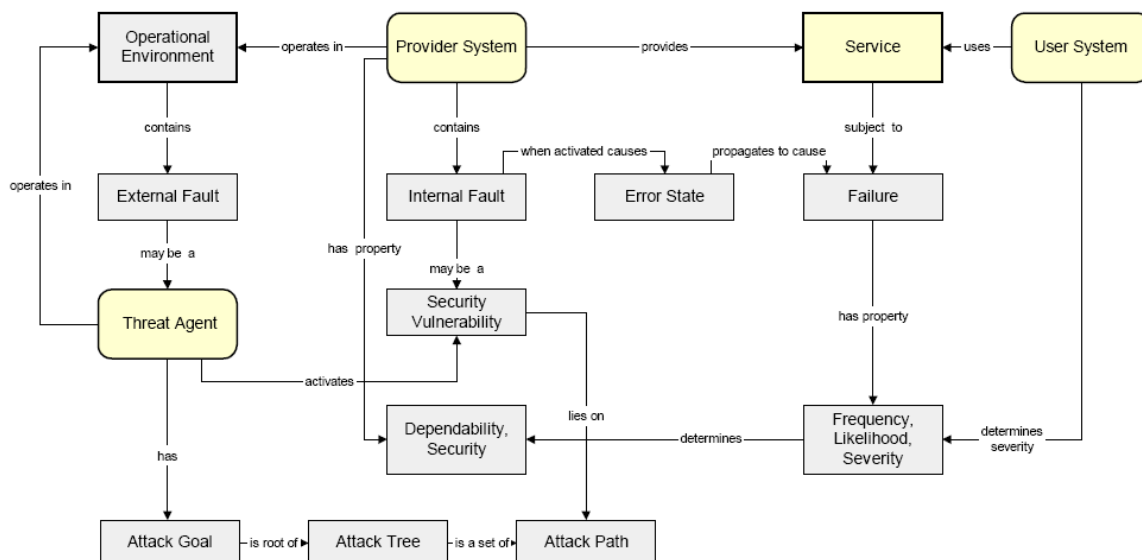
Operational Environment

operates in

Provider System

provides

Service

uses

User System

contains

contains

subject to

when activated causes

propagates to cause

operates in

External Fault

Internal Fault

Error State

Failure

has property

may be a

may be a

Threat Agent

Security Vulnerability

has property

activates

lies on

Dependability, Security

determines

Frequency, Likelihood, Severity

determines severity

has

Attack Goal

is root of

Attack Tree

is a set of

Attack Path